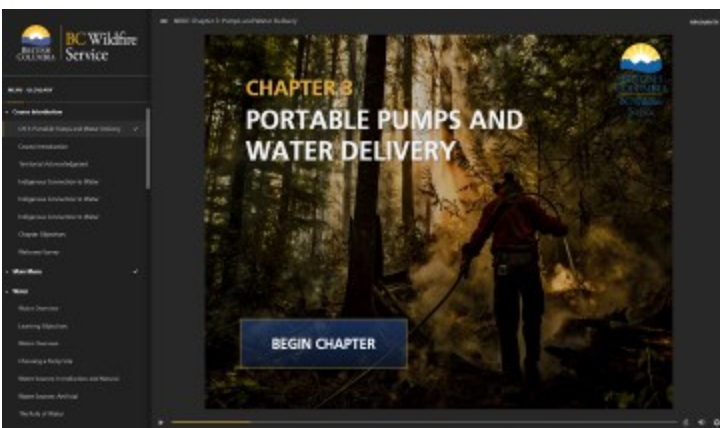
BRITISH COLUMBIA | BC Wildfire Service

MENU GLOSSARY

Course Introduction

CH 3 Portable Pumps and Water Delivery

Course Introduction

Territorial Acknowledgement

Indigenous Connection to Water

Indigenous Connection to Water

Indigenous Connection to Water

Chapter Objectives

Welcome Scene

Mini Menu

Water

Water Overview

Learning Objectives

Water Overview

Choosing a Pump Site

Water Sources: Introduction and Natural

Water Sources: Artificial

The Role of Water

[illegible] Chapter 3: Pumps and Water Delivery

CHAPTER 3

PORTABLE PUMPS AND WATER DELIVERY

BRITISH COLUMBIA

BEGIN CHAPTER